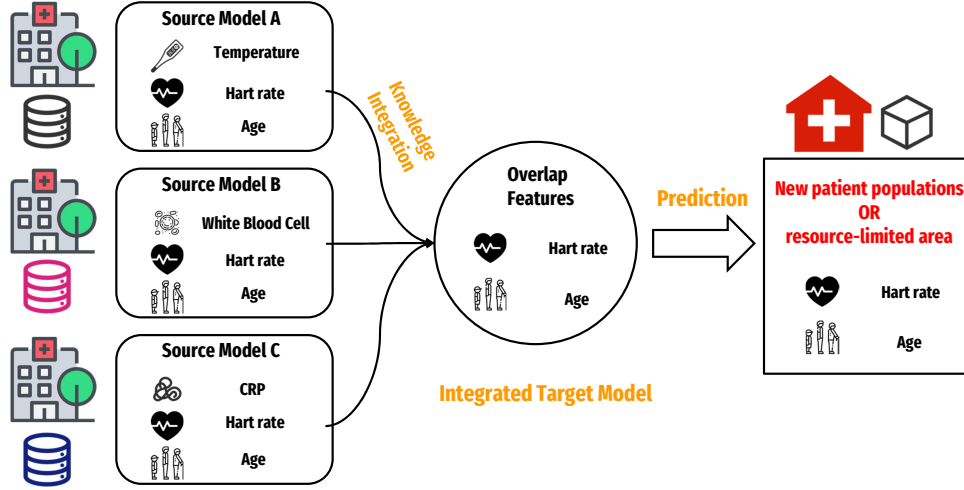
Source Model A
Temperature
Hart rate
Age

Source Model B
White Blood Cell
Hart rate
Age

Source Model C
CRP
Hart rate
Age

Knowledge Integration

Overlap Features
Hart rate
Age

Integrated Target Model

Prediction

New patient populations
OR
resource-limited area
Hart rate
Age